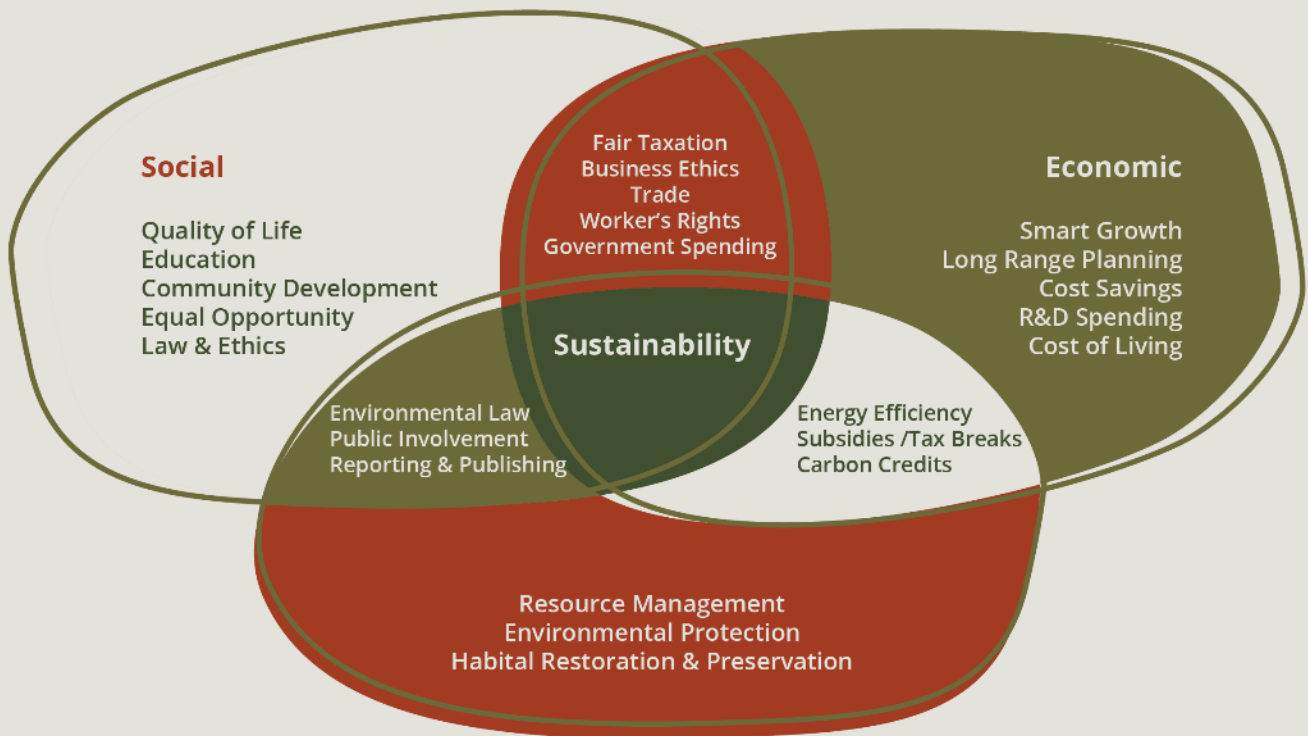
Social

Quality of Life
Education
Community Development
Equal Opportunity
Law & Ethics

Fair Taxation
Business Ethics
Trade
Worker's Rights
Government Spending

Economic

Smart Growth
Long Range Planning
Cost Savings
R&D Spending
Cost of Living

Sustainability

Environmental Law
Public Involvement
Reporting & Publishing

Energy Efficiency
Subsidies /Tax Breaks
Carbon Credits

Resource Management
Environmental Protection
Habital Restoration & Preservation